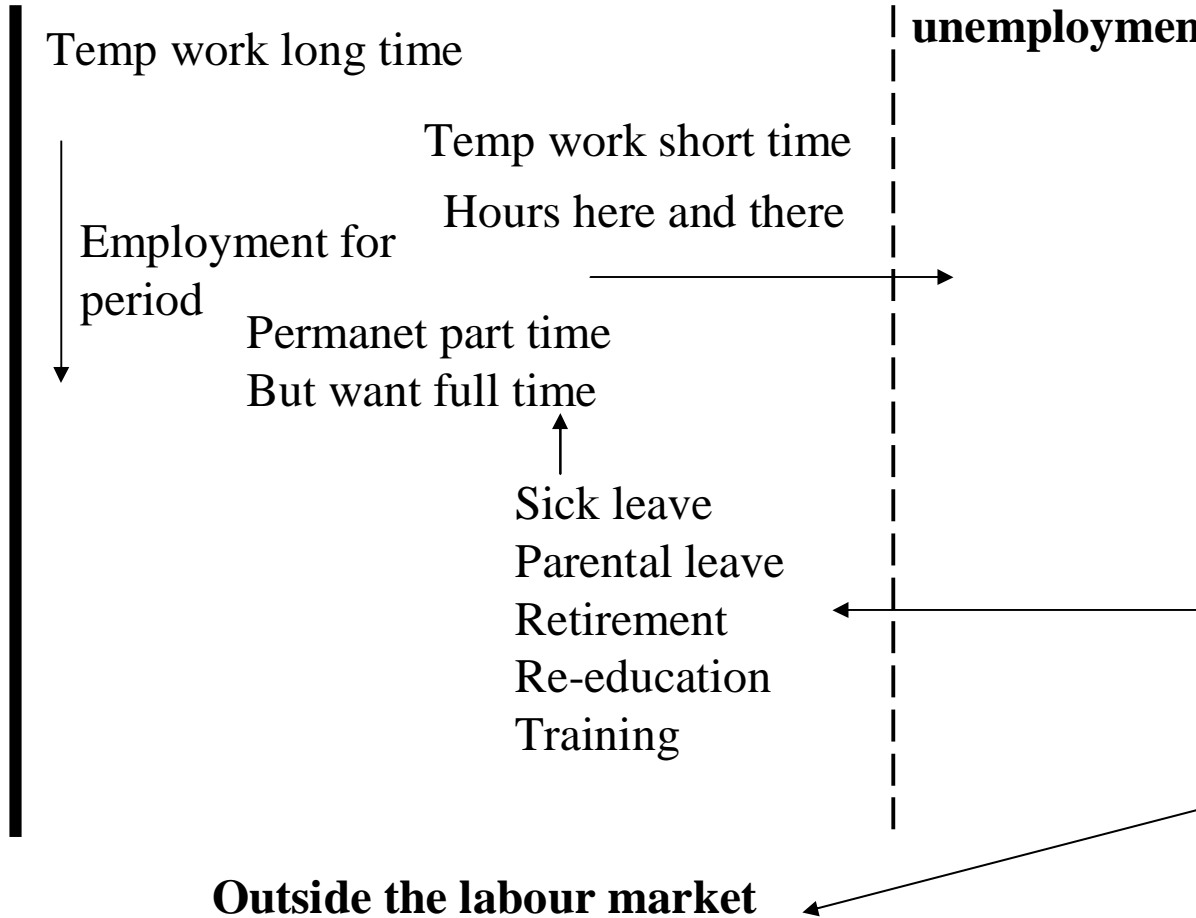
Temp work long time

unemploymen

Temp work short time

Hours here and there

Employment for period

Permanet part time
But want full time

Sick leave
Parental leave
Retirement
Re-education
Training

Outside the labour market